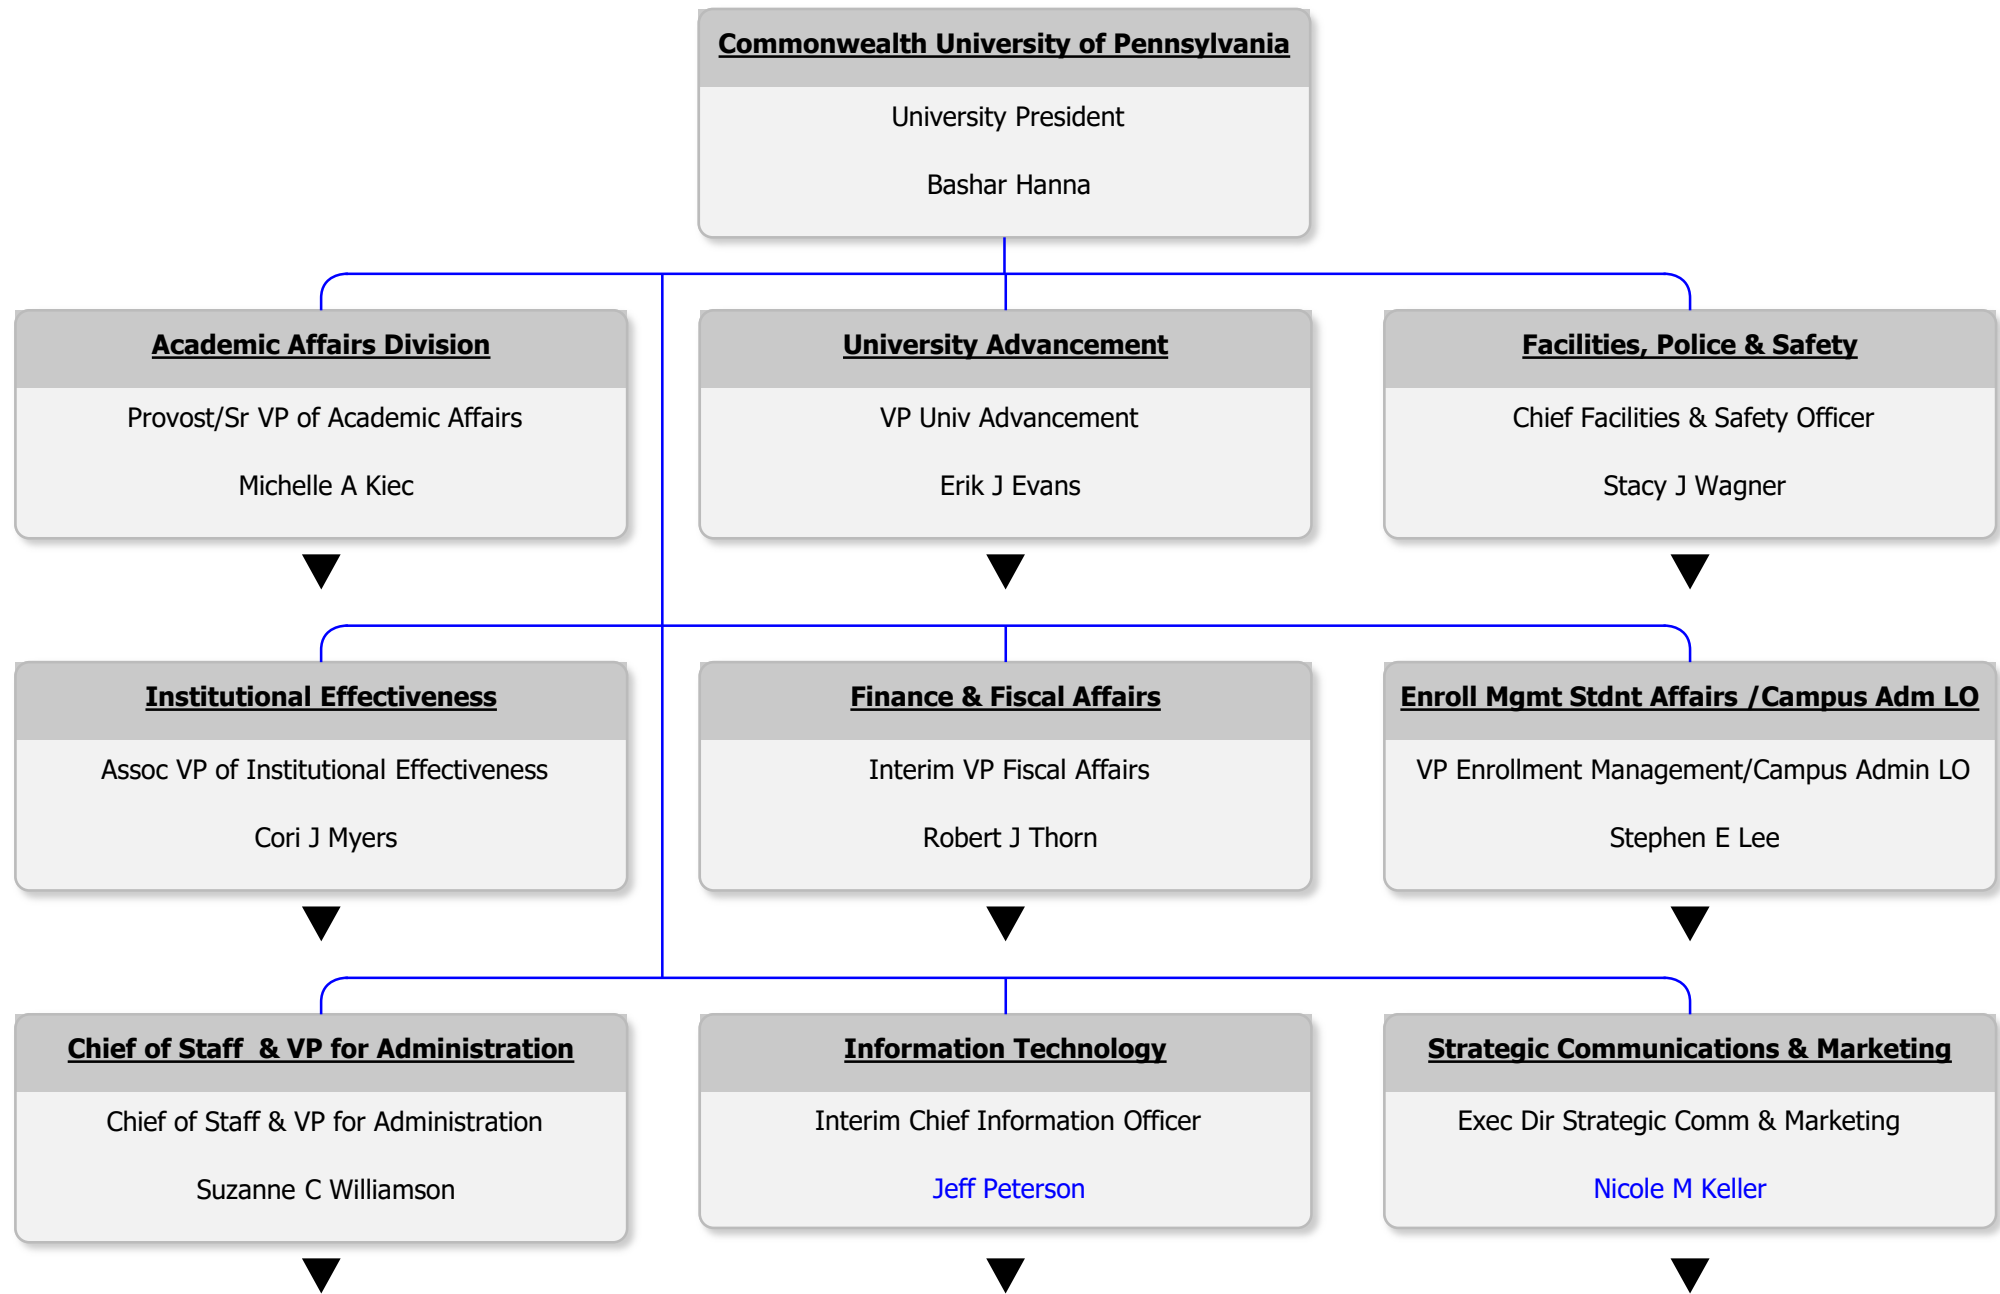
Commonwealth University of Pennsylvania
University President
Bashar Hanna

Academic Affairs Division
Provost/Sr VP of Academic Affairs
Michelle A Kiec

University Advancement
VP Univ Advancement
Erik J Evans

Facilities, Police & Safety
Chief Facilities & Safety Officer
Stacy J Wagner

Institutional Effectiveness
Assoc VP of Institutional Effectiveness
Cori J Myers

Finance & Fiscal Affairs
Interim VP Fiscal Affairs
Robert J Thorn

Enroll Mgmt Stdnt Affairs /Campus Adm LO
VP Enrollment Management/Campus Admin LO
Stephen E Lee

Chief of Staff & VP for Administration
Chief of Staff & VP for Administration
Suzanne C Williamson

Information Technology
Interim Chief Information Officer
Jeff Peterson

Strategic Communications & Marketing
Exec Dir Strategic Comm & Marketing
Nicole M Keller